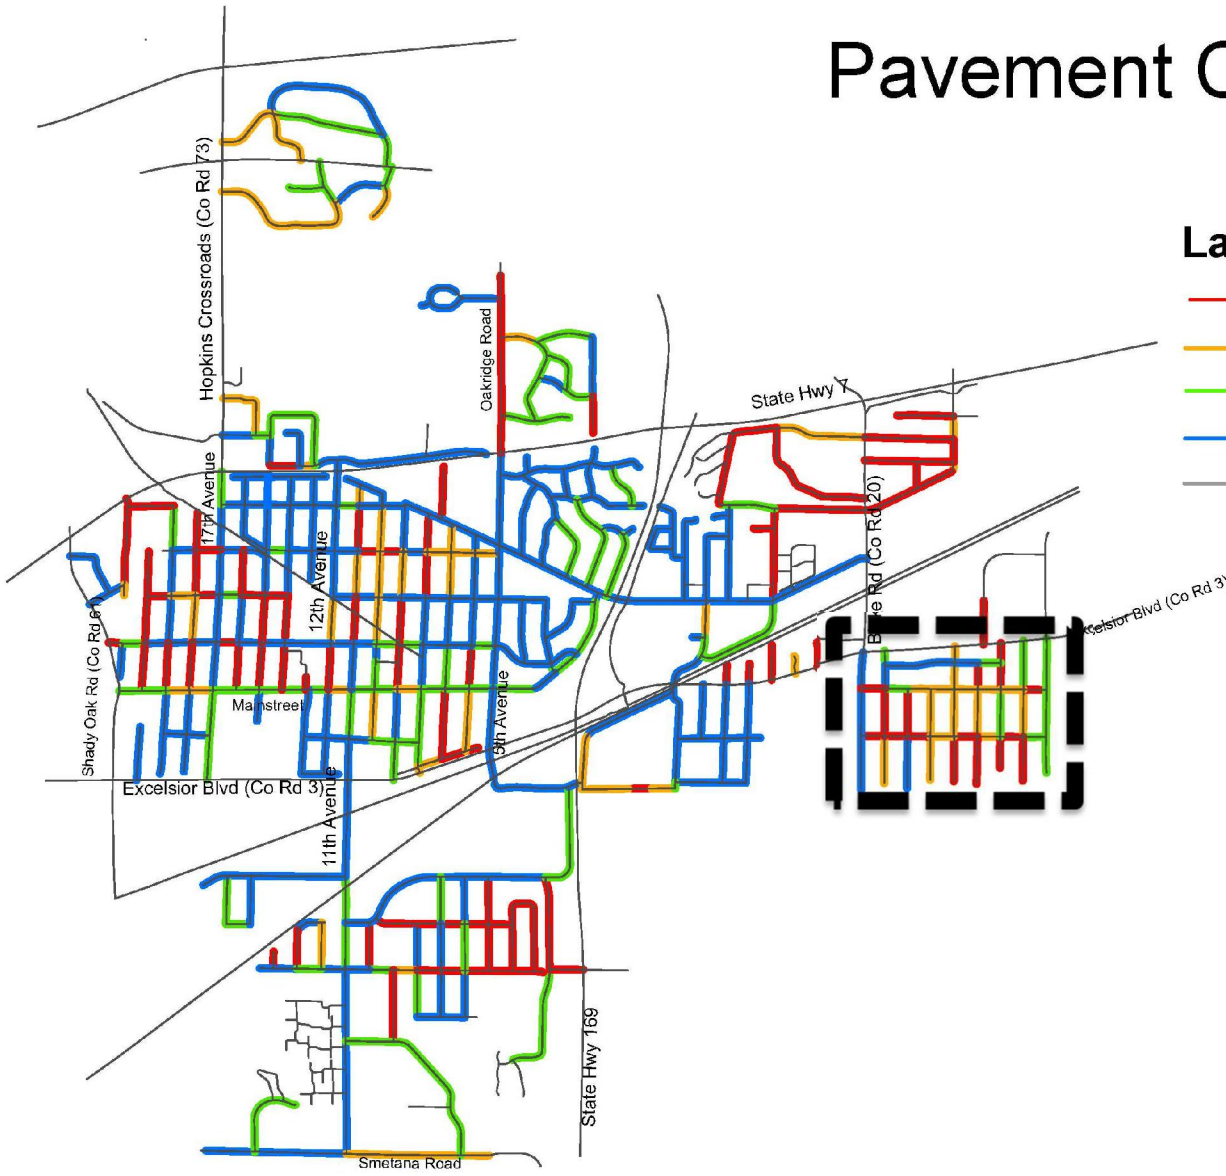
Pavement C

La

Hopkins Crossroads (Co Rd 73)

Oakridge Road

State Hwy 7

17th Avenue

12th Avenue

Blake Rd (Co Rd 20)

Excelsior Blvd (Co Rd 3)

Shady Oak Rd (Co Rd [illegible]

Mainstreet

5th Avenue

Excelsior Blvd (Co Rd 3)

11th Avenue

State Hwy 169

Smetana Road